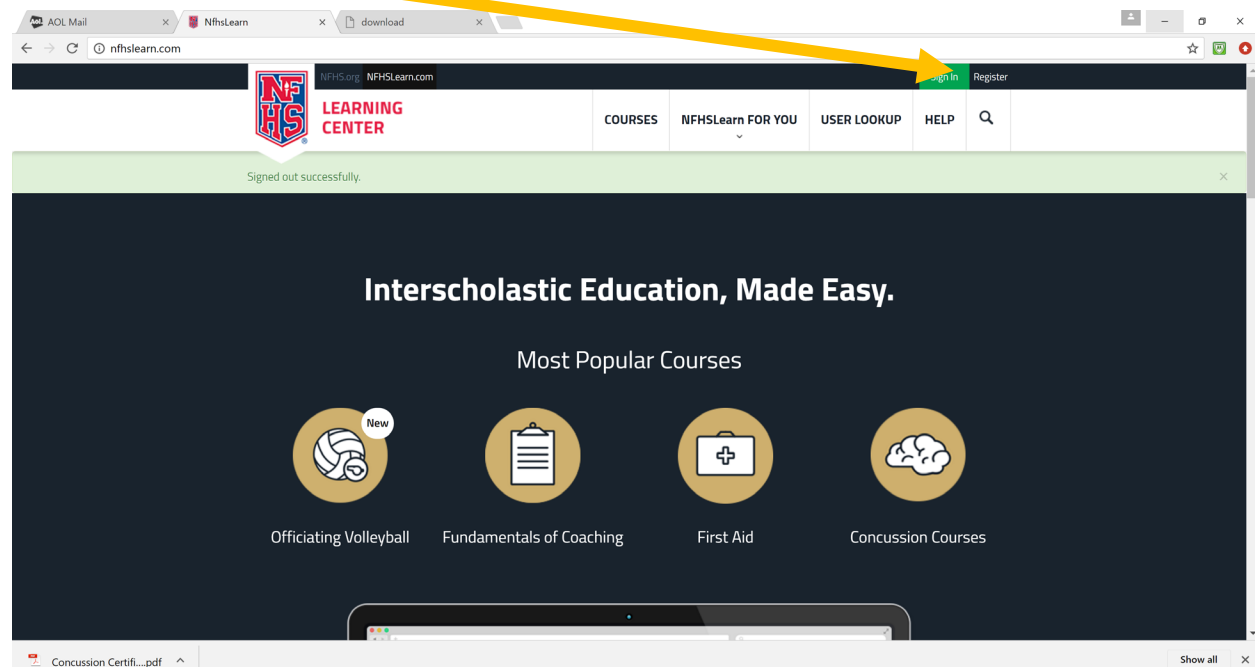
AOL Mail
NfhsLearn
download

nfhslearn.com

NFHS.org NFHSLearn.com
Sign In Register

NFHS
LEARNING CENTER

COURSES NFHSLearn FOR YOU USER LOOKUP HELP

Signed out successfully.

Interscholastic Education, Made Easy.

Most Popular Courses

New

Officiating Volleyball

Fundamentals of Coaching

First Aid

Concussion Courses

Concussion Certifi....pdf

Show all